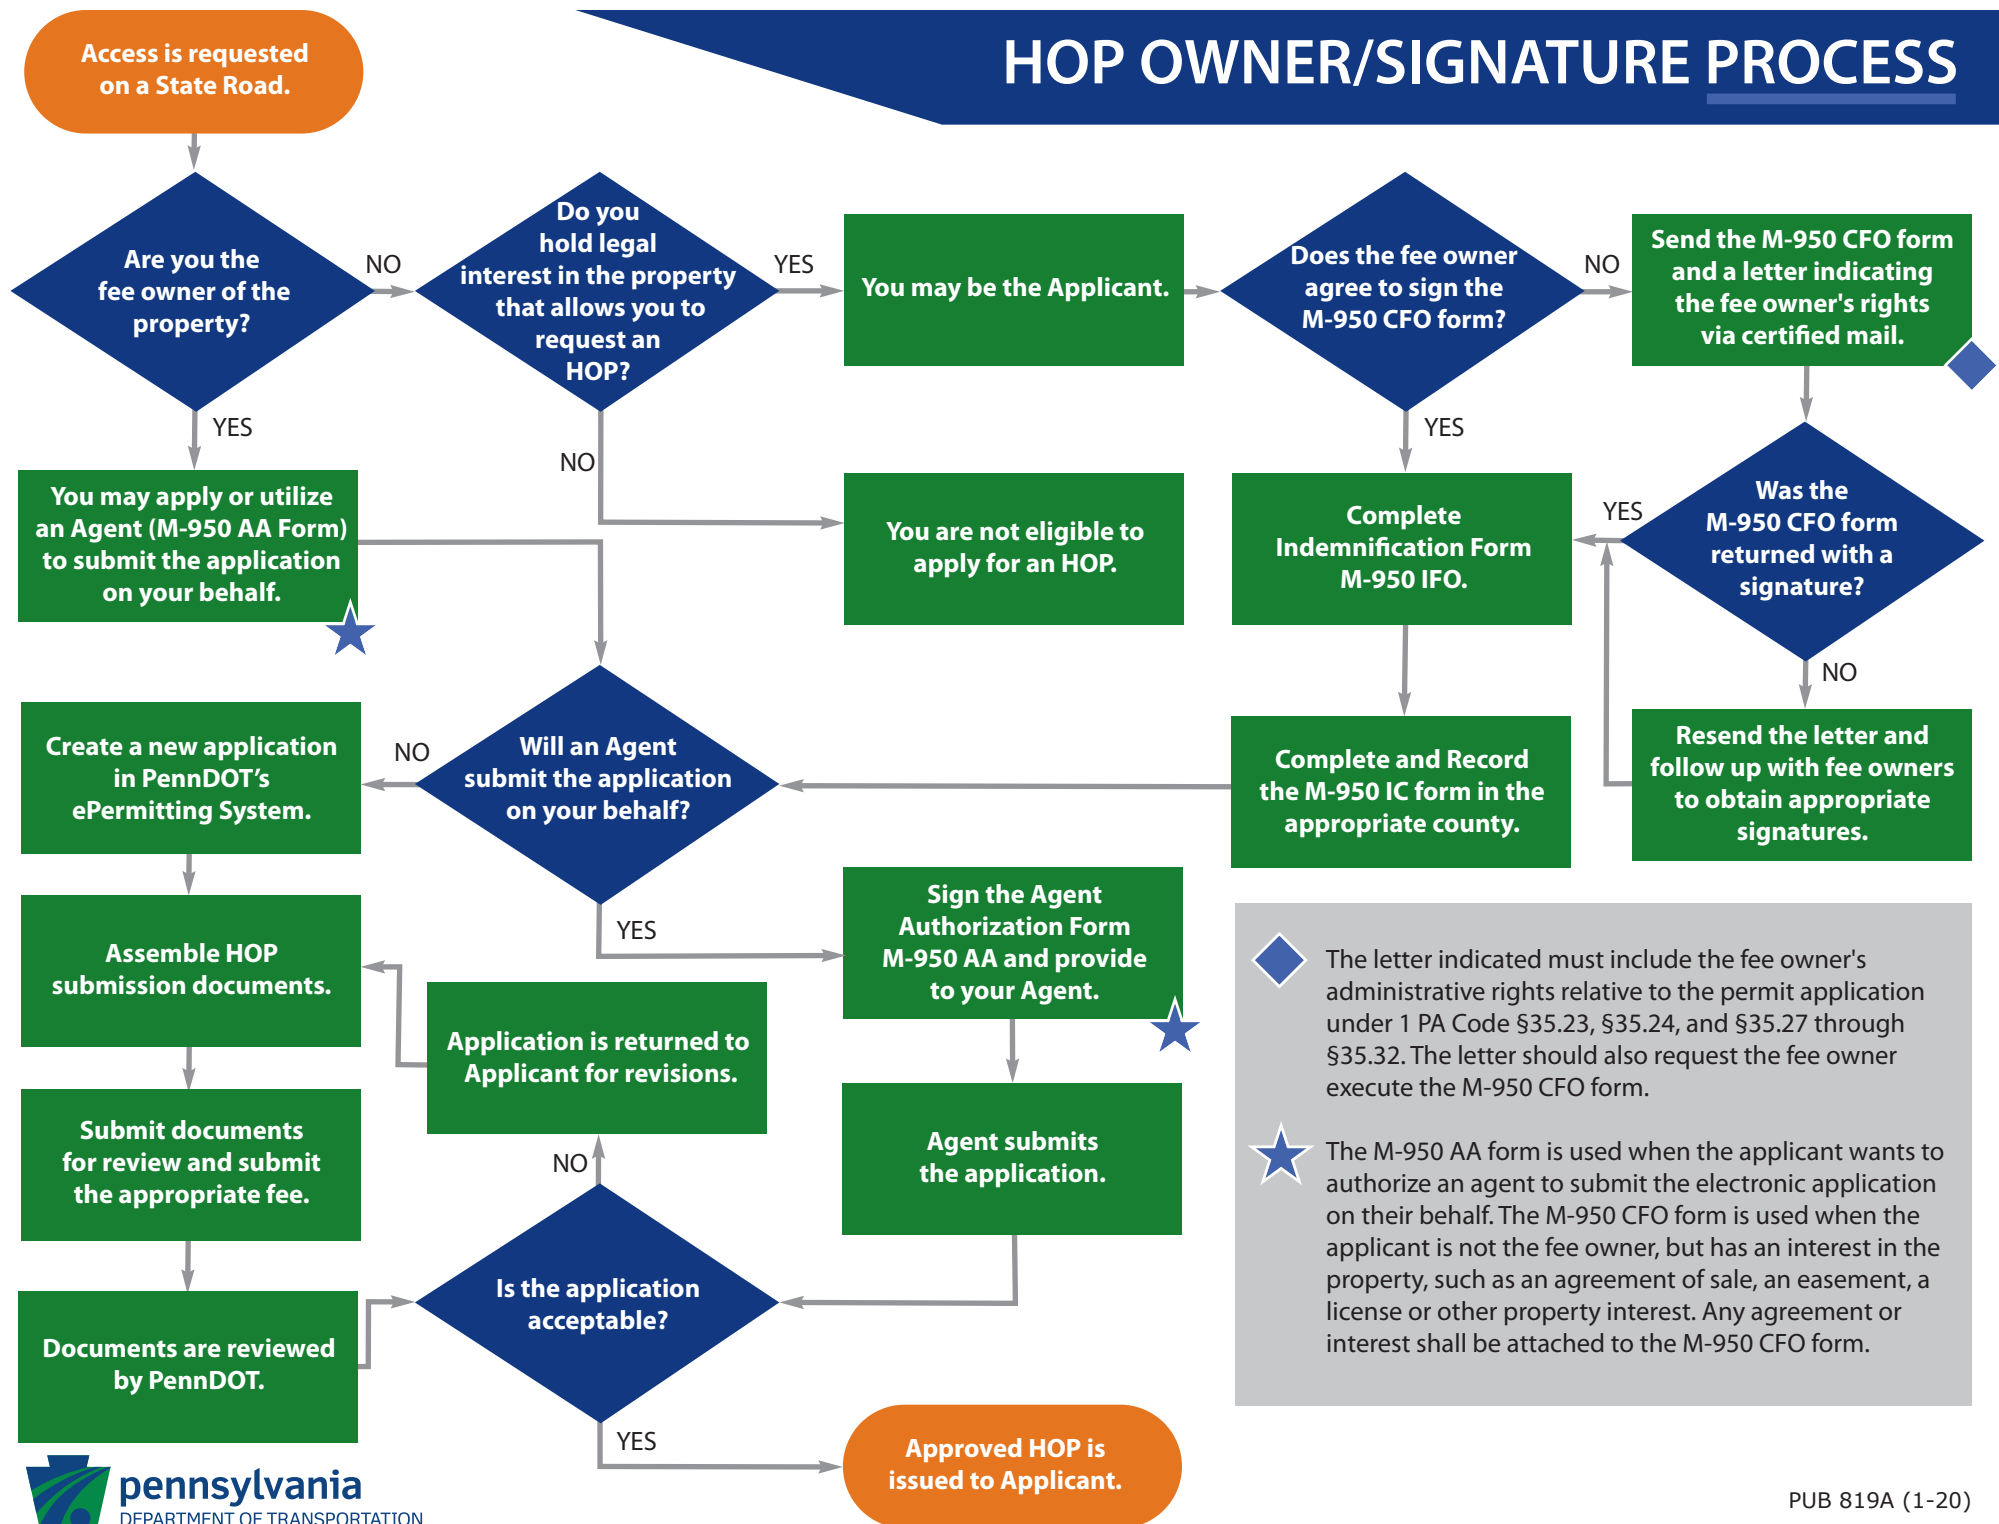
HOP OWNER/SIGNATURE PROCESS

Access is requested on a State Road.

Are you the fee owner of the property?

NO

Do you hold legal interest in the property that allows you to request an HOP?

YES

You may be the Applicant.

Does the fee owner agree to sign the M-950 CFO form?

NO

Send the M-950 CFO form and a letter indicating the fee owner's rights via certified mail.

YES

You may apply or utilize an Agent (M-950 AA Form) to submit the application on your behalf.

NO

You are not eligible to apply for an HOP.

YES

Complete Indemnification Form M-950 IFO.

YES

Was the M-950 CFO form returned with a signature?

NO

Resend the letter and follow up with fee owners to obtain appropriate signatures.

Create a new application in PennDOT's ePermitting System.

NO

Will an Agent submit the application on your behalf?

Complete and Record the M-950 IC form in the appropriate county.

YES

Sign the Agent Authorization Form M-950 AA and provide to your Agent.

Assemble HOP submission documents.

Application is returned to Applicant for revisions.

Agent submits the application.

Submit documents for review and submit the appropriate fee.

NO

Is the application acceptable?

Documents are reviewed by PennDOT.

YES

Approved HOP is issued to Applicant.

The letter indicated must include the fee owner's administrative rights relative to the permit application under 1 PA Code §35.23, §35.24, and §35.27 through §35.32. The letter should also request the fee owner execute the M-950 CFO form.

The M-950 AA form is used when the applicant wants to authorize an agent to submit the electronic application on their behalf. The M-950 CFO form is used when the applicant is not the fee owner, but has an interest in the property, such as an agreement of sale, an easement, a license or other property interest. Any agreement or interest shall be attached to the M-950 CFO form.

pennsylvania
DEPARTMENT OF TRANSPORTATION

PUB 819A (1-20)